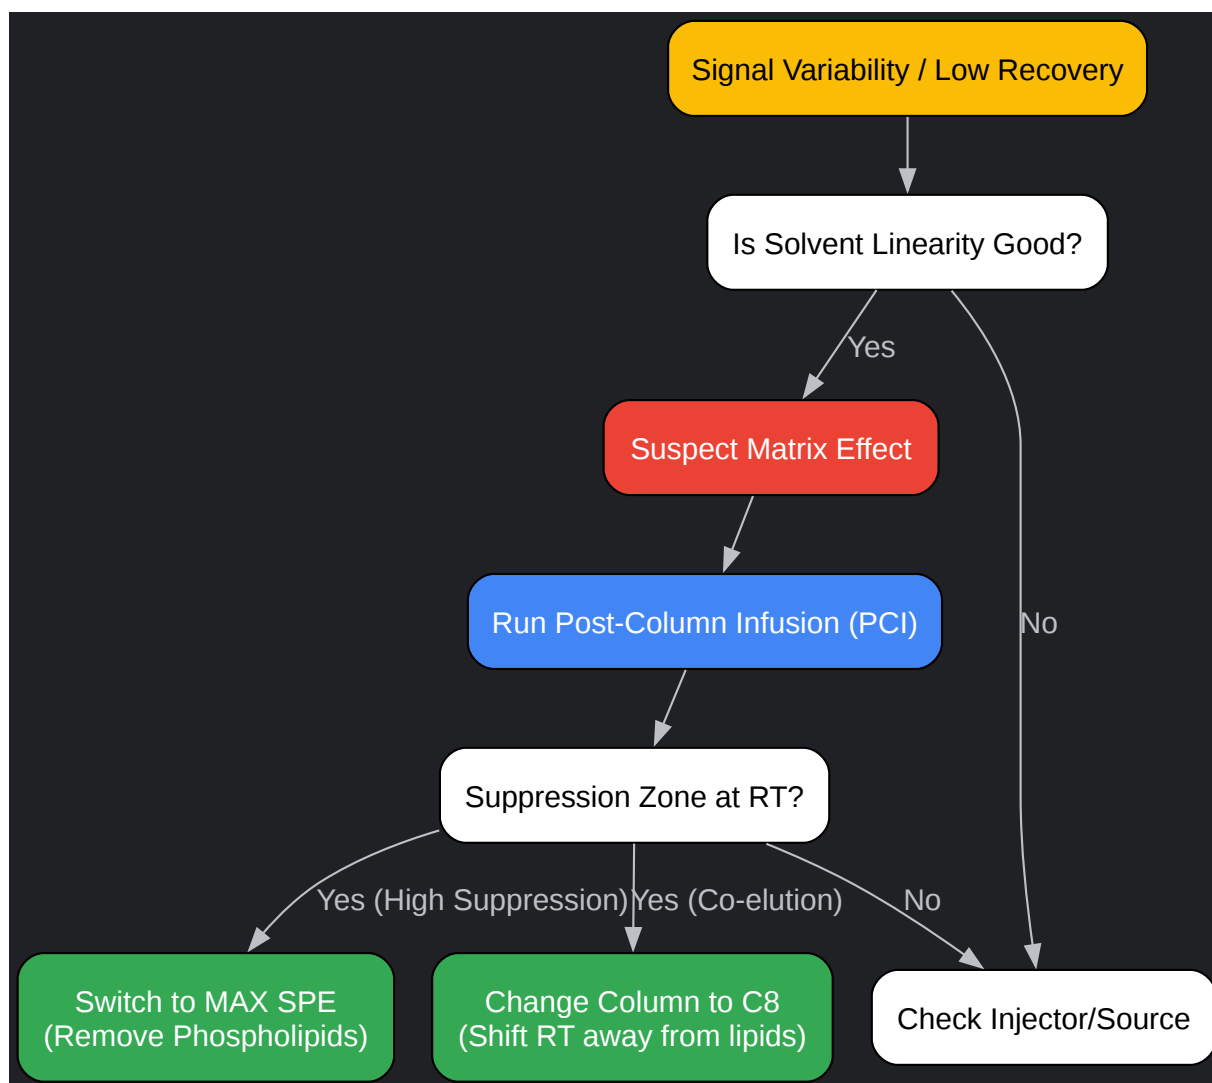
Signal Variability / Low Recovery

Is Solvent Linearity Good?

Yes

Suspect Matrix Effect

Run Post-Column Infusion (PCI)

No

Suppression Zone at RT?

Yes (High Suppression)

Yes (Co-elution)

No

Switch to MAX SPE
(Remove Phospholipids)

Change Column to C8
(Shift RT away from lipids)

Check Injector/Source